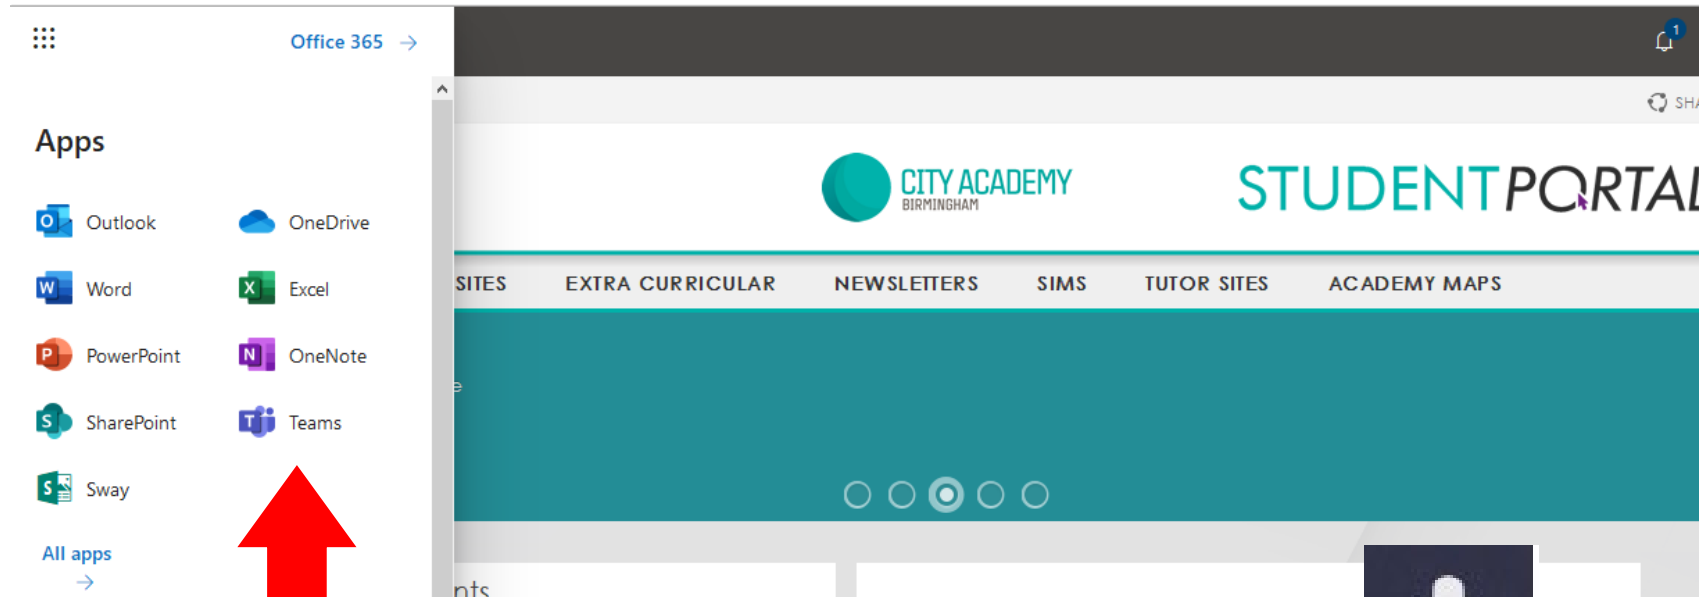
Office 365 →

Apps

Outlook
OneDrive
Word
Excel
PowerPoint
OneNote
SharePoint
Teams
Sway

All apps →

1

SHA

CITY ACADEMY
BIRMINGHAM

STUDENT PORTAL

SITES EXTRA CURRICULAR NEWSLETTERS SIMS TUTOR SITES ACADEMY MAPS

e

nts